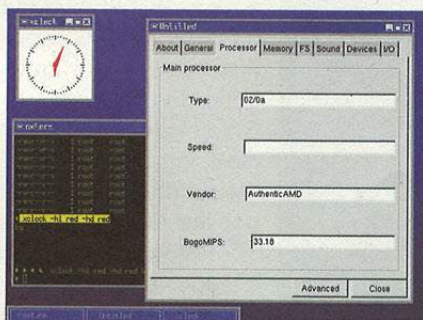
xclock

Untitled

About | General | Processor | Memory | FS | Sound | Devices | I/O

Main processor

Type: 02/0a

Speed:

Vendor: AuthenticAMD

BogoMIPS: 33.18

Advanced | Close

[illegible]

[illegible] xclock -hl red -hd red

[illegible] xclock -hl red -hd red

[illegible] | Untitled | xclock